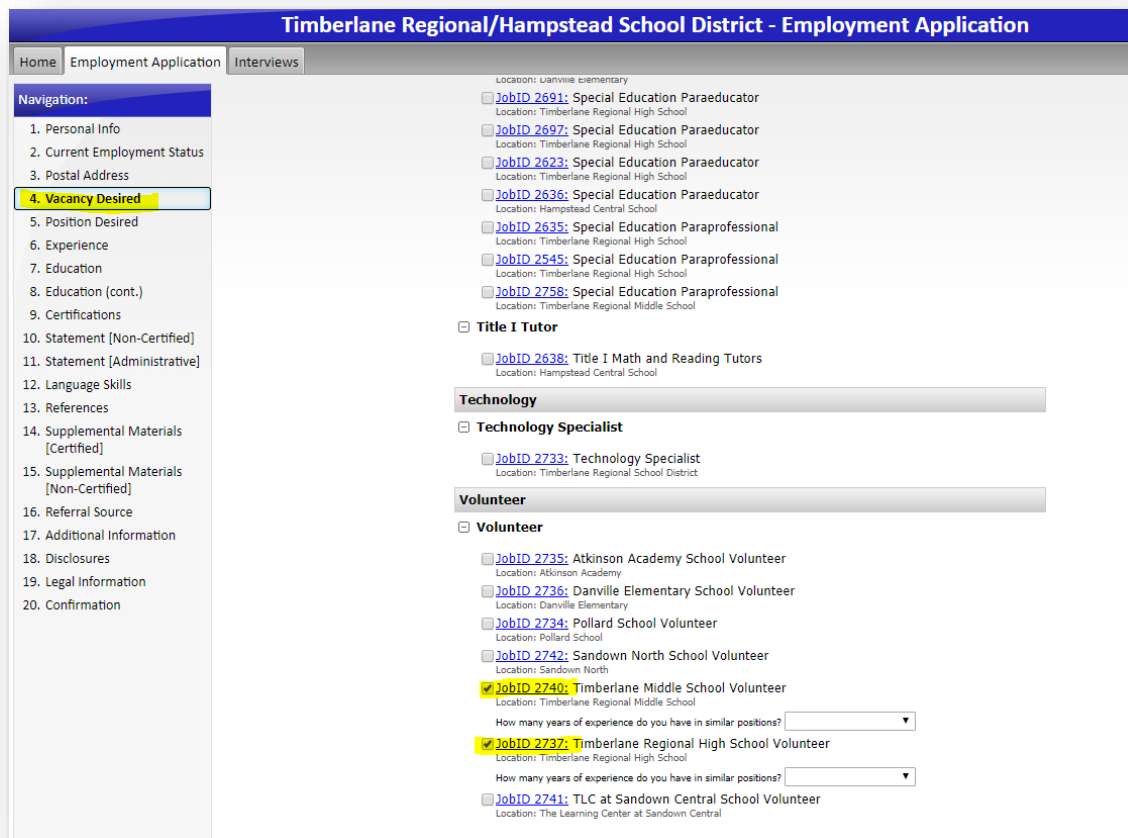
Timberlane Regional/Hampstead School District - Employment Application

Home | Employment Application | Interviews

Navigation:

1. Personal Info
2. Current Employment Status
3. Postal Address
4. Vacancy Desired
5. Position Desired
6. Experience
7. Education
8. Education (cont.)
9. Certifications
10. Statement [Non-Certified]
11. Statement [Administrative]
12. Language Skills
13. References
14. Supplemental Materials [Certified]
15. Supplemental Materials [Non-Certified]
16. Referral Source
17. Additional Information
18. Disclosures
19. Legal Information
20. Confirmation

Location: Danville Elementary

JobID 2691: Special Education Paraeducator
Location: Timberlane Regional High School

JobID 2697: Special Education Paraeducator
Location: Timberlane Regional High School

JobID 2623: Special Education Paraeducator
Location: Timberlane Regional High School

JobID 2636: Special Education Paraeducator
Location: Hampstead Central School

JobID 2635: Special Education Paraprofessional
Location: Timberlane Regional High School

JobID 2545: Special Education Paraprofessional
Location: Timberlane Regional High School

JobID 2758: Special Education Paraprofessional
Location: Timberlane Regional Middle School

Title I Tutor

JobID 2638: Title I Math and Reading Tutors
Location: Hampstead Central School

Technology

Technology Specialist

JobID 2733: Technology Specialist
Location: Timberlane Regional School District

Volunteer

Volunteer

JobID 2735: Atkinson Academy School Volunteer
Location: Atkinson Academy

JobID 2736: Danville Elementary School Volunteer
Location: Danville Elementary

JobID 2734: Pollard School Volunteer
Location: Pollard School

JobID 2742: Sandown North School Volunteer
Location: Sandown North

JobID 2740: Timberlane Middle School Volunteer
Location: Timberlane Regional Middle School

How many years of experience do you have in similar positions?

JobID 2737: Timberlane Regional High School Volunteer
Location: Timberlane Regional High School

How many years of experience do you have in similar positions?

JobID 2741: TLC at Sandown Central School Volunteer
Location: The Learning Center at Sandown Central